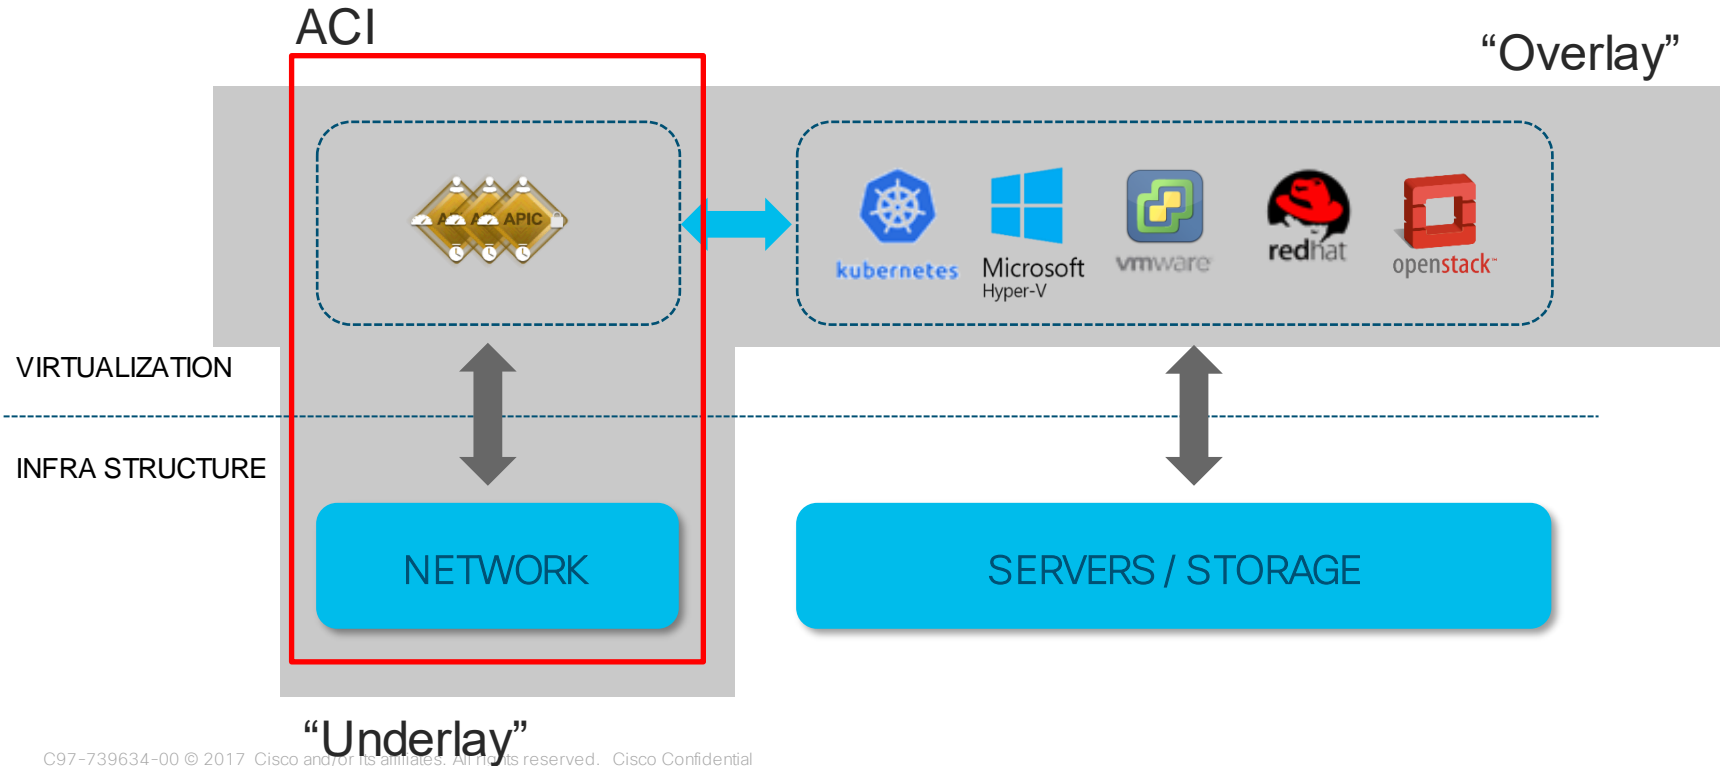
ACI

“Overlay”

APIC

kubernetes

Microsoft Hyper-V

vmware

redhat

openstack

VIRTUALIZATION

INFRA STRUCTURE

NETWORK

SERVERS / STORAGE

“Underlay”

C97-739634-00 © 2017 Cisco and/or its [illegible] reserved. Cisco Confidential